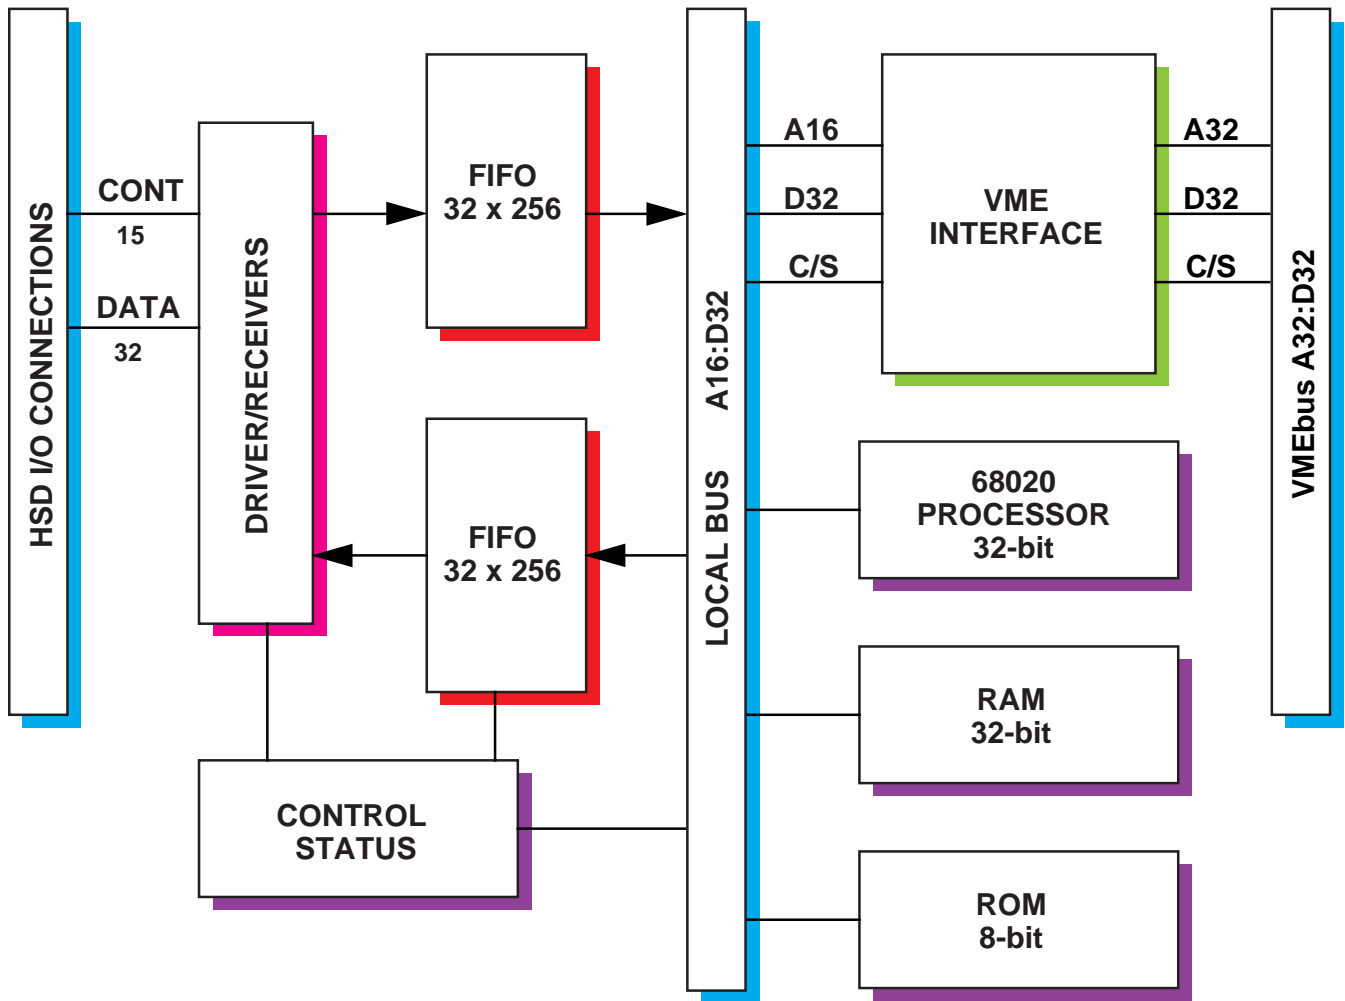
HSD I/O CONNECTIONS

CONT
15

DATA
32

DRIVER/RECEIVERS

FIFO
32 x 256

FIFO
32 x 256

CONTROL
STATUS

LOCAL BUS A16:D32

A16
D32
C/S

VME
INTERFACE

A32
D32
C/S

VMEbus A32:D32

68020
PROCESSOR
32-bit

RAM
32-bit

ROM
8-bit